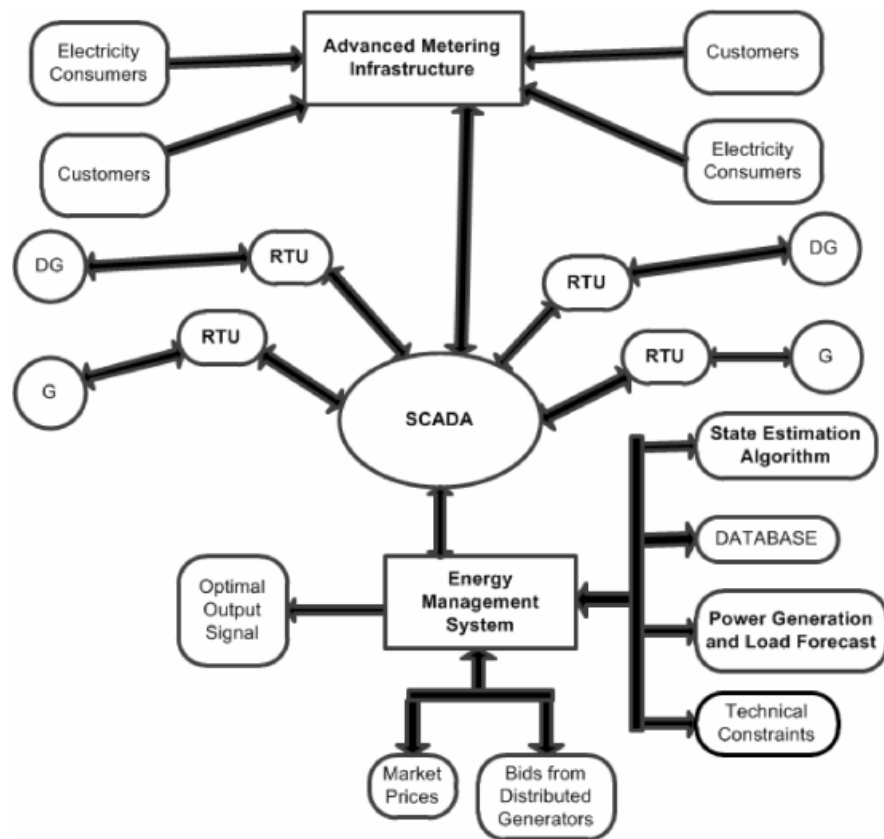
Electricity Consumers

Advanced Metering Infrastructure

Customers

Customers

Electricity Consumers

DG

RTU

RTU

DG

RTU

RTU

G

G

SCADA

State Estimation Algorithm

DATABASE

Optimal Output Signal

Energy Management System

Power Generation and Load Forecast

Technical Constraints

Market Prices

Bids from Distributed Generators